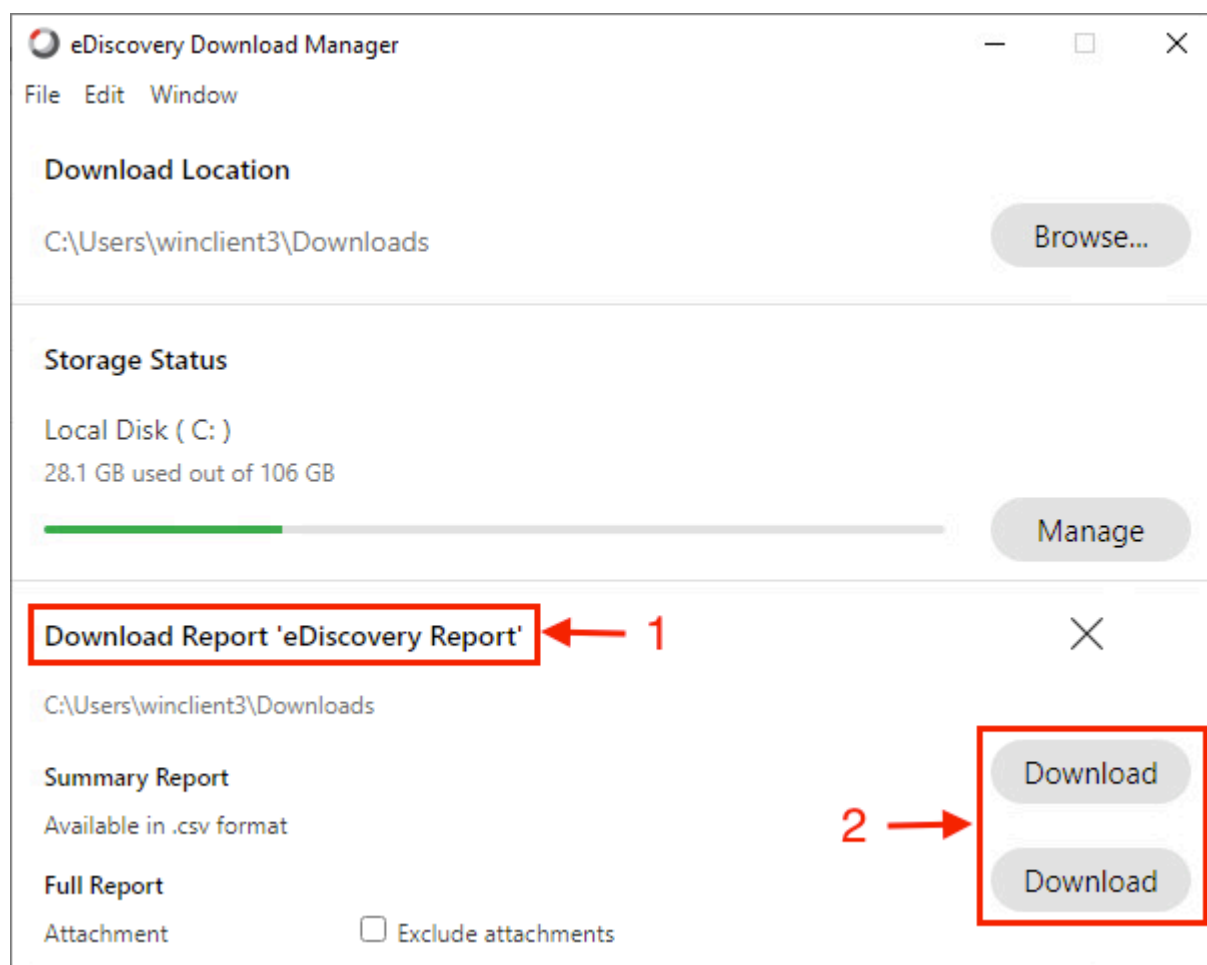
eDiscovery Download Manager

File Edit Window

Download Location

C:\Users\winclient3\Downloads

Browse...

Storage Status

Local Disk ( C: )

28.1 GB used out of 106 GB

Manage

Download Report 'eDiscovery Report'

1

C:\Users\winclient3\Downloads

Summary Report

Available in .csv format

Download

2

Download

Full Report

Attachment

Exclude attachments